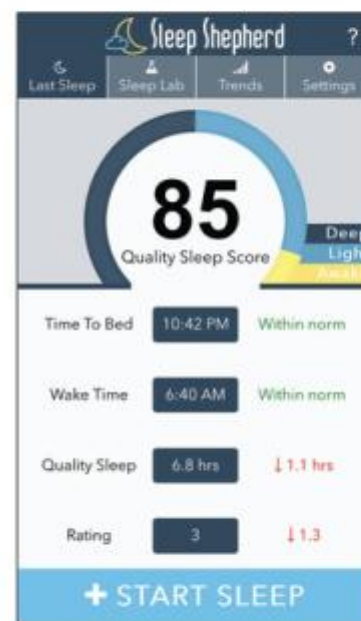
Sleep Shepherd ?

Last Sleep | Sleep Lab | Trends | Settings

85
Quality Sleep Score

Deep
Ligh
Awak

Time To Bed 10:42 PM Within norm

Wake Time 6:40 AM Within norm

Quality Sleep 6.8 hrs ↓1.1 hrs

Rating 3 ↓1.3

+ START SLEEP